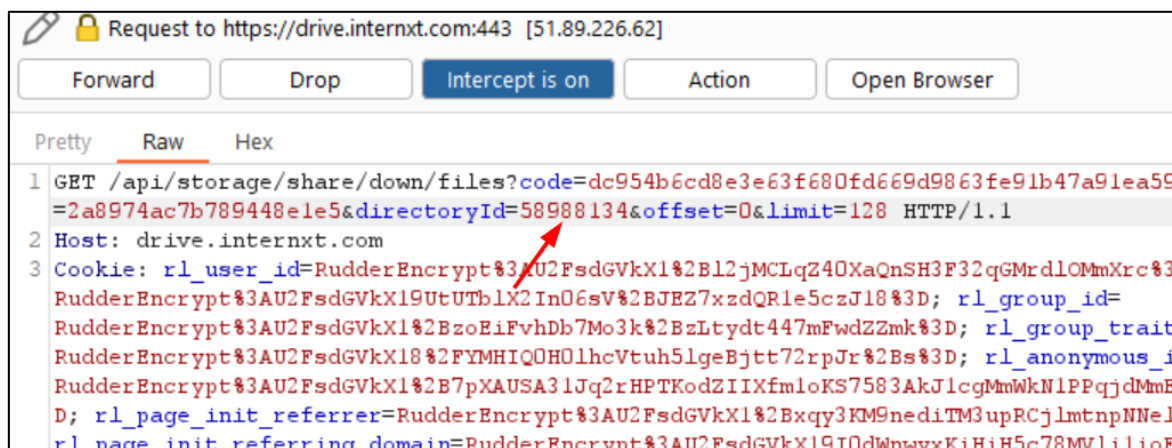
Request to https://drive.internxt.com:443 [51.89.226.62]

Forward
Drop
Intercept is on
Action
Open Browser

Pretty
Raw
Hex

1 GET /api/storage/share/down/files?code=dc954b6cd8e3e63f680fd669d9863fe91b47a91ea59
=2a8974ac7b789448e1e5&directoryId=58988134&offset=0&limit=128 HTTP/1.1
2 Host: drive.internxt.com
3 Cookie: rl_user_id=RudderEncrypt%3AU2FsdGVkX1%2Bl2jMCLqZ40XaQnSH3F32qGMrdl0MmXrc%3
RudderEncrypt%3AU2FsdGVkX19UtUTblX2In06sV%2BJEZ7xzdQRle5czJ18%3D; rl_group_id=
RudderEncrypt%3AU2FsdGVkX1%2BzoEiFvhDb7Mo3k%2BzLtydt447mFwdZZmk%3D; rl_group_trait
RudderEncrypt%3AU2FsdGVkX18%2FYMHIQ0H0lhcVtuh5lgeBjtt72rpJr%2Bs%3D; rl_anonymous_i
RudderEncrypt%3AU2FsdGVkX1%2B7pXAUSA3lJq2rHPTKodZIIXfmloKS7583AkJlcgMmWkNlPPqjdMmE
D; rl_page_init_referrer=RudderEncrypt%3AU2FsdGVkX1%2Bxqy3KM9nediTM3upRCjlmtnpNNel
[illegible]